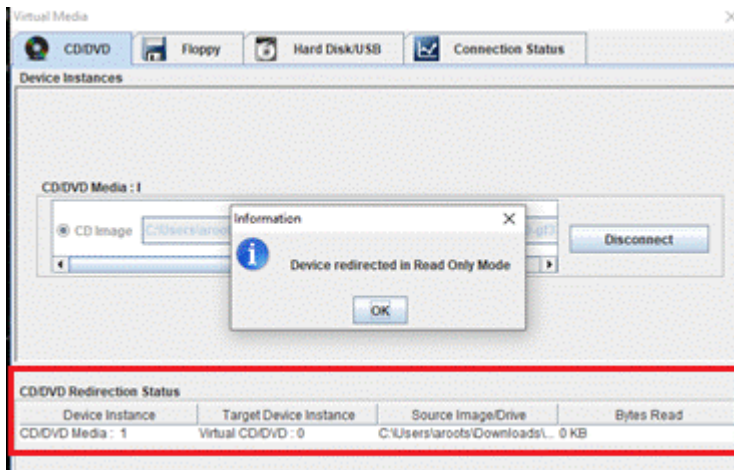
Virtual Media

CD/DVD Floppy Hard Disk/USB Connection Status

Device Instances

CD/DVD Media : I

CD Image C:\Users\aroot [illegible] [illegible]

Disconnect

Information

Device redirected in Read Only Mode

OK

CD/DVD Redirection Status

| Device Instance | Target Device Instance | Source Image/Drive | Bytes Read |
|---|---|---|---|
| CD/DVD Media : 1 | Virtual CD/DVD : 0 | C:\Users\aroots\Downloads\... | 0 KB |